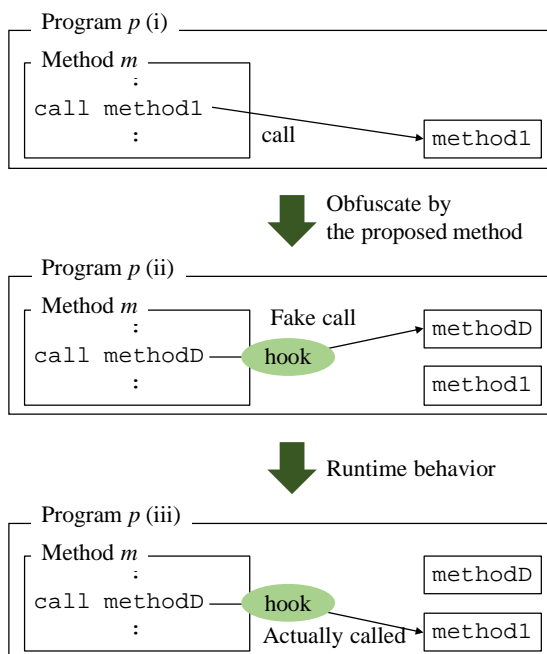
Program $p$ (i)

Method $m$

:

call method1

:

call

method1

Obfuscate by the proposed method

Program $p$ (ii)

Method $m$

:

call methodD

:

Fake call

hook

methodD

method1

Runtime behavior

Program $p$ (iii)

Method $m$

:

call methodD

:

hook

Actually called

methodD

method1